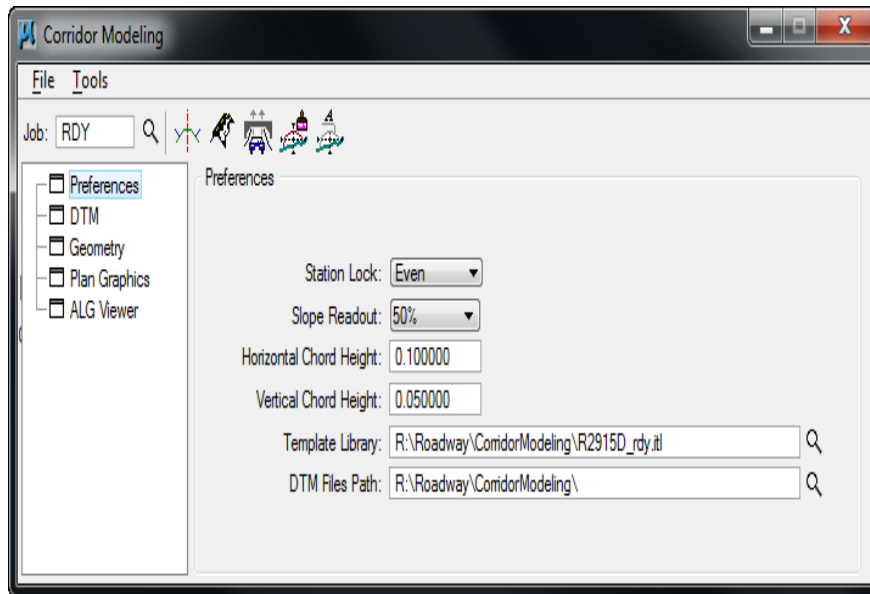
Corridor Modeling

File Tools

Job: RDY

Preferences
DTM
Geometry
Plan Graphics
ALG Viewer

Preferences

Station Lock: Even

Slope Readout: 50%

Horizontal Chord Height: 0.100000

Vertical Chord Height: 0.050000

Template Library: R:\Roadway\CorridorModeling\R2915D_rdy.itl

DTM Files Path: R:\Roadway\CorridorModeling\